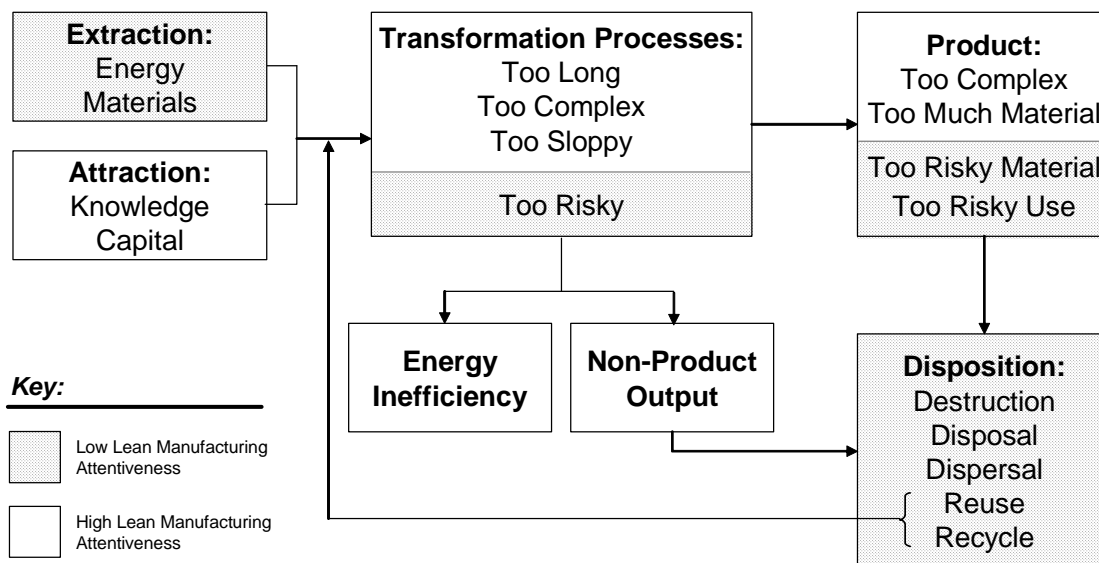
**Extraction:**
Energy
Materials

**Attraction:**
Knowledge
Capital

**Transformation Processes:**
Too Long
Too Complex
Too Sloppy

Too Risky

**Product:**
Too Complex
Too Much Material

Too Risky Material
Too Risky Use

**Energy Inefficiency**

**Non-Product Output**

**Disposition:**
Destruction
Disposal
Dispersal
Reuse
Recycle

***Key:***

Low Lean Manufacturing Attentiveness

High Lean Manufacturing Attentiveness